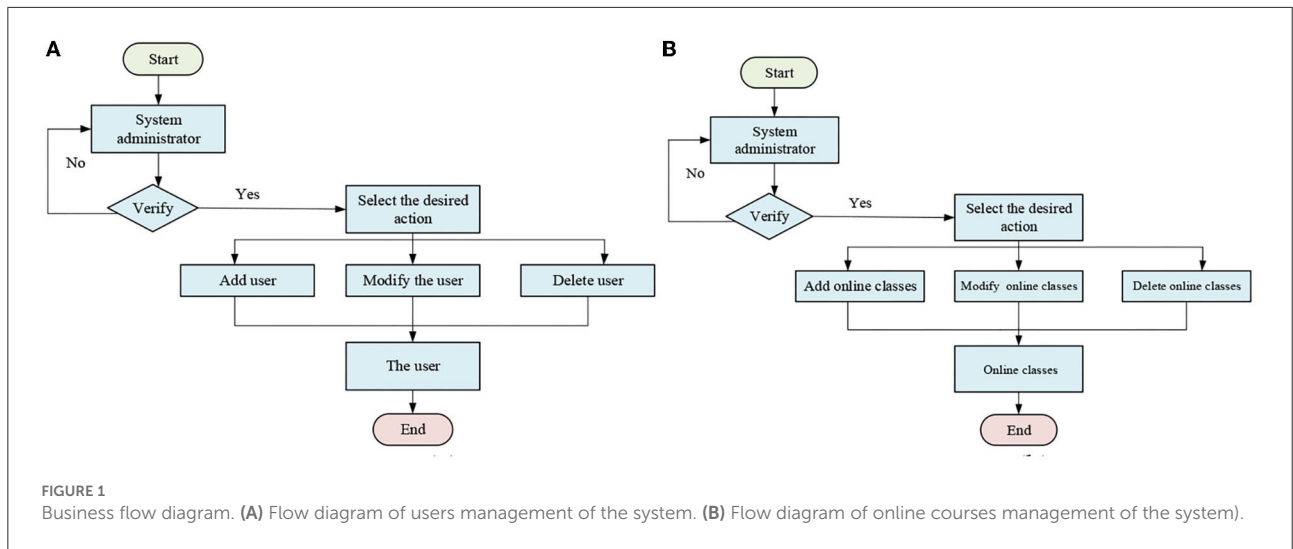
A

Start

System administrator

No

Verify

Yes

Select the desired action

Add user

Modify the user

Delete user

The user

End

B

Start

System administrator

No

Verify

Yes

Select the desired action

Add online classes

Modify online classes

Delete online classes

Online classes

End

FIGURE 1
Business flow diagram. (A) Flow diagram of users management of the system. (B) Flow diagram of online courses management of the system).